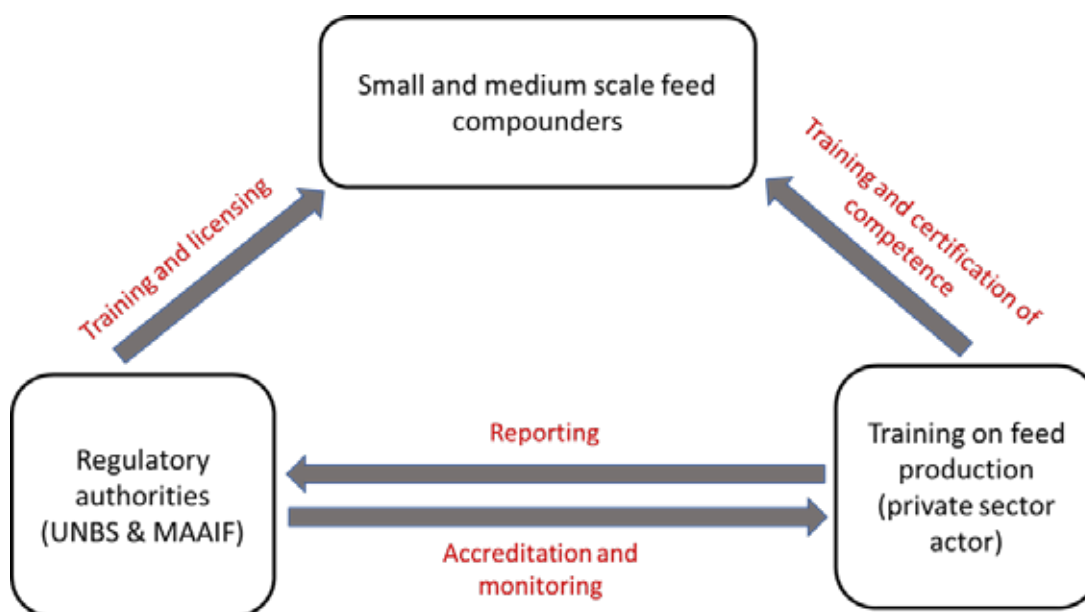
Small and medium scale feed compounders

Training and licensing

Training and certification of competence

Regulatory authorities (UNBS & MAAIF)

Reporting

Accreditation and monitoring

Training on feed production (private sector actor)